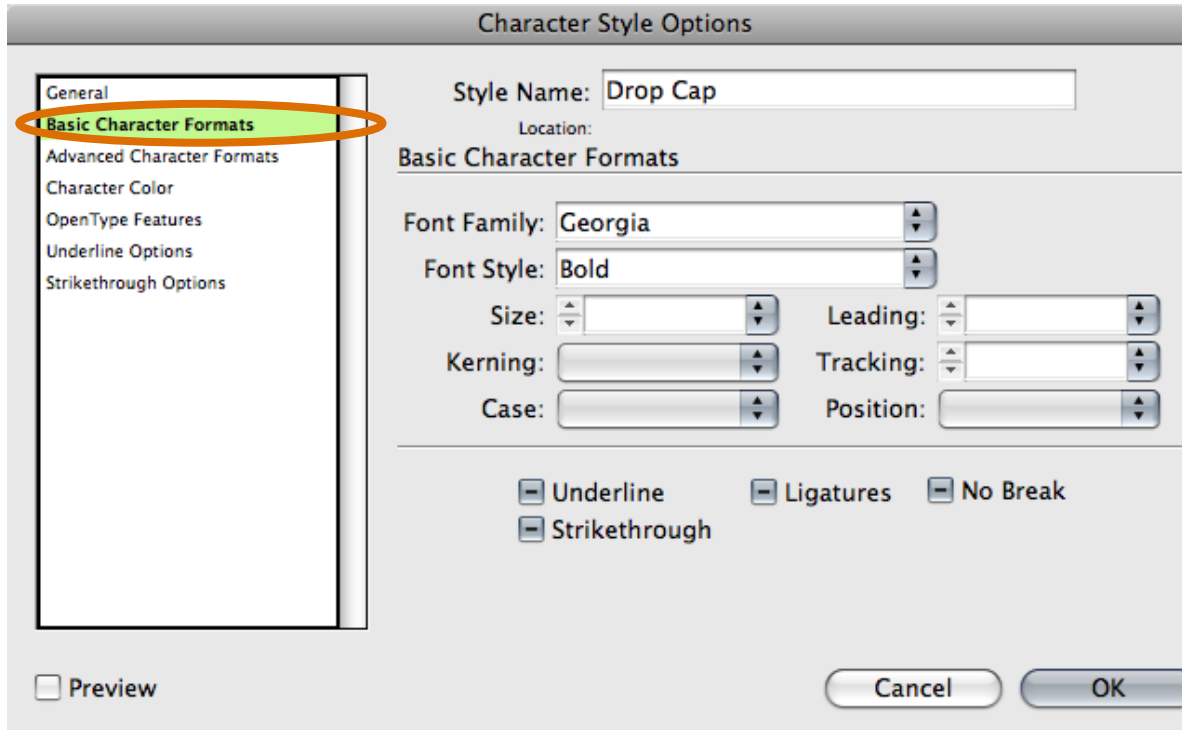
Character Style Options

General
Basic Character Formats
Advanced Character Formats
Character Color
OpenType Features
Underline Options
Strikethrough Options

Style Name: Drop Cap
Location:
Basic Character Formats

Font Family: Georgia
Font Style: Bold
Size:
Leading:
Kerning:
Tracking:
Case:
Position:

Underline
Ligatures
No Break
Strikethrough

Preview

Cancel
OK